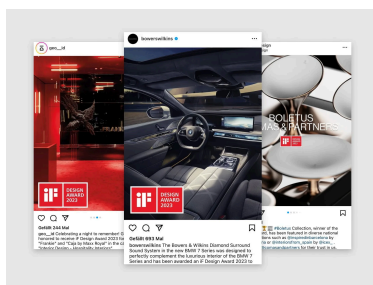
geo_id

iF DESIGN AWARD 2023

Gefällt 244 Mal

geo_id Celebrating a night to remember! honored to receive iF Design Award 2023 fo "frankie" and "Cipi by Klaus Royal" in the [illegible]

bowerswilkins

iF DESIGN AWARD 2023

Gefällt 693 Mal

bowerswilkins The Bowers & Wilkins Diamond Surround Sound System in the new BMW 7 Series was designed to perfectly complement the luxurious interior of the BMW 7 Series and has been awarded an iF Design Award 2023 to

BOLETUS
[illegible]AS & PARTNERS

iF

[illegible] #Boletus Collection, winner of the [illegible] has been featured in diverse national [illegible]